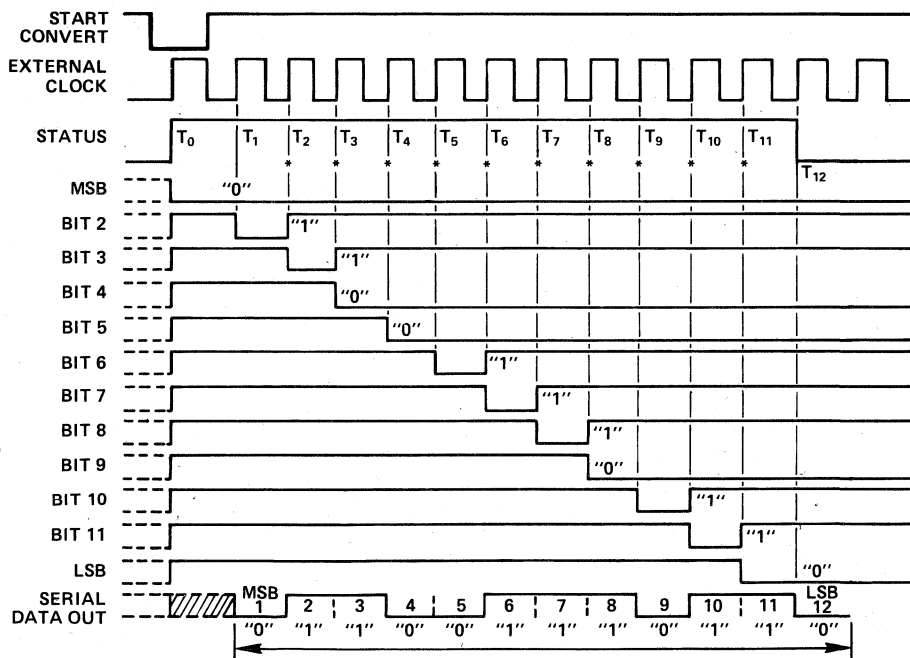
START CONVERT

EXTERNAL CLOCK

STATUS $T_0$ $T_1$ $T_2$ $T_3$ $T_4$ $T_5$ $T_6$ $T_7$ $T_8$ $T_9$ $T_{10}$ $T_{11}$ $T_{12}$

MSB "0"

BIT 2 "1"

BIT 3 "1"

BIT 4 "0"

BIT 5 "0"

BIT 6 "1"

BIT 7 "1"

BIT 8 "1"

BIT 9 "0"

BIT 10 "1"

BIT 11 "1"

LSB "0"

SERIAL DATA OUT MSB 1 2 3 4 5 6 7 8 9 10 11 LSB 12

"0" "1" "1" "0" "0" "1" "1" "1" "0" "1" "1" "0"